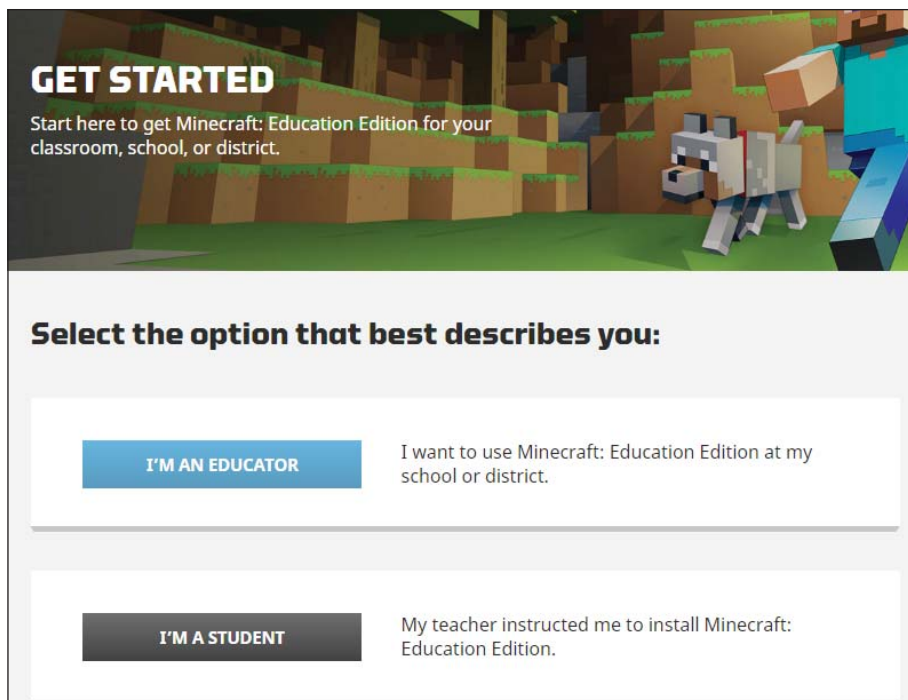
GET STARTED

Start here to get Minecraft: Education Edition for your classroom, school, or district.

Select the option that best describes you:

I'M AN EDUCATOR

I want to use Minecraft: Education Edition at my school or district.

I'M A STUDENT

My teacher instructed me to install Minecraft: Education Edition.